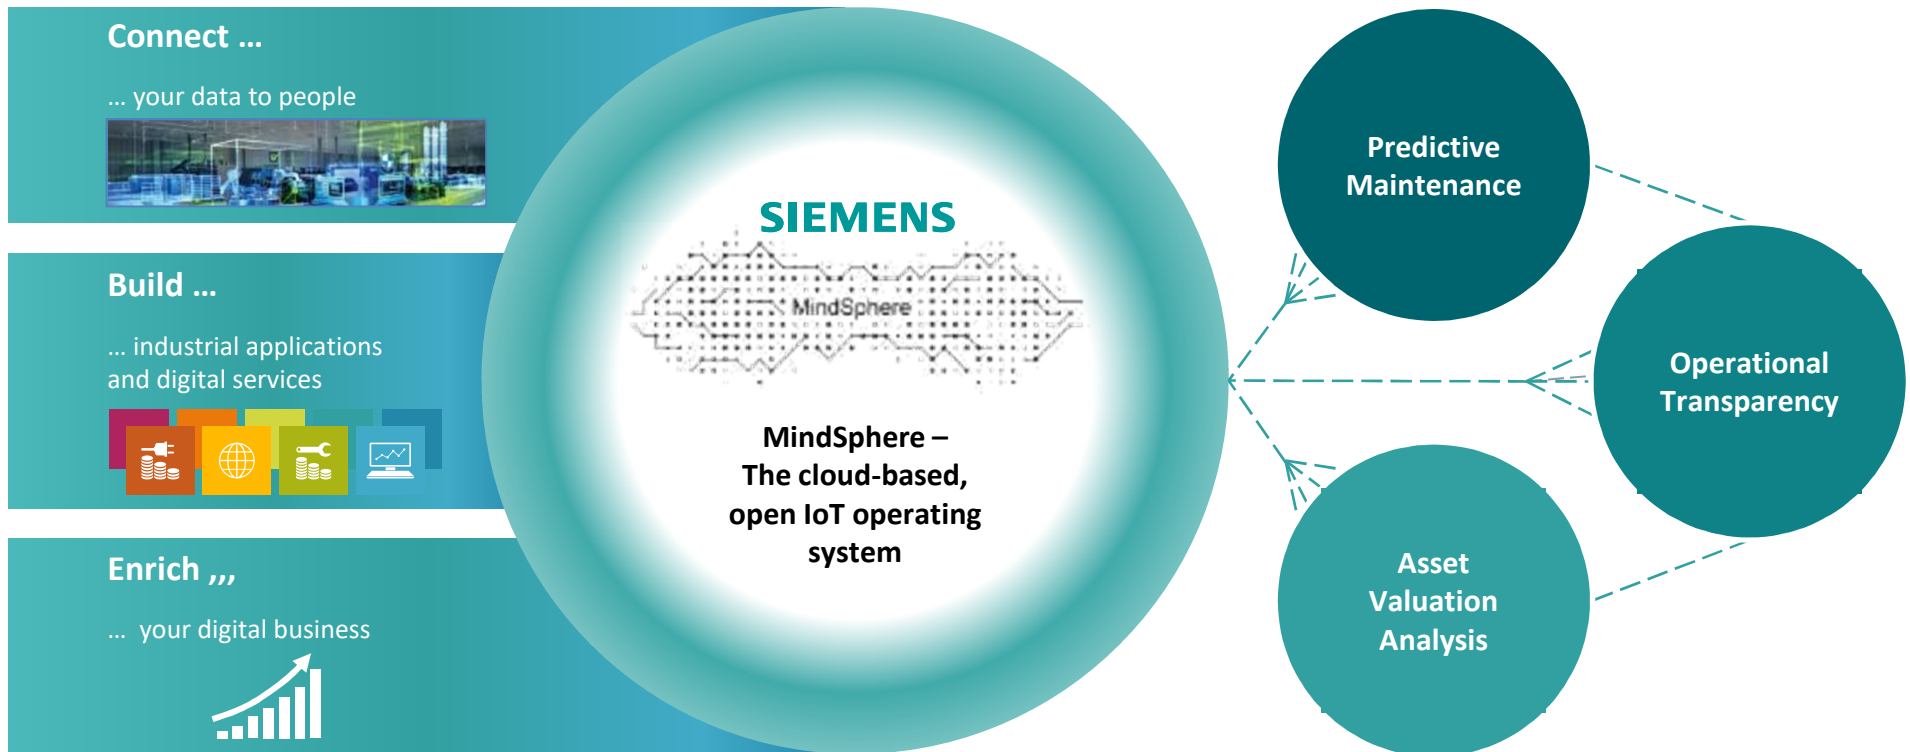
Connect …

… your data to people

Build …

… industrial applications and digital services

Enrich ,,,

… your digital business

SIEMENS

MindSphere

MindSphere – The cloud-based, open IoT operating system

Predictive Maintenance

Operational Transparency

Asset Valuation Analysis